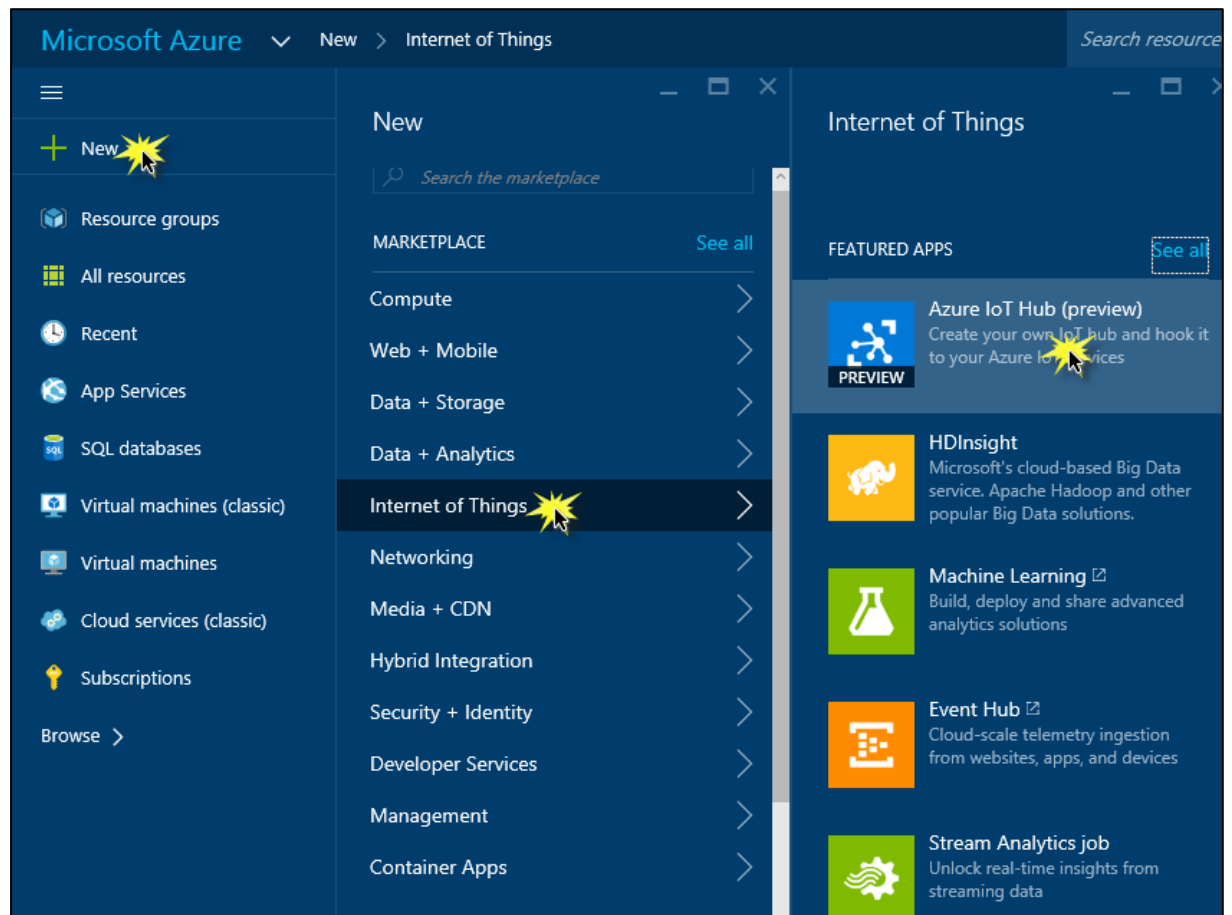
Microsoft Azure New > Internet of Things Search resource

New

Resource groups

All resources

Recent

App Services

SQL databases

Virtual machines (classic)

Virtual machines

Cloud services (classic)

Subscriptions

Browse >

New

Search the marketplace

MARKETPLACE See all

Compute

Web + Mobile

Data + Storage

Data + Analytics

Internet of Things

Networking

Media + CDN

Hybrid Integration

Security + Identity

Developer Services

Management

Container Apps

Internet of Things

FEATURED APPS See all

PREVIEW

Azure IoT Hub (preview)
Create your own IoT hub and hook it to your Azure Io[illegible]vices

HDInsight
Microsoft's cloud-based Big Data service. Apache Hadoop and other popular Big Data solutions.

Machine Learning
Build, deploy and share advanced analytics solutions

Event Hub
Cloud-scale telemetry ingestion from websites, apps, and devices

Stream Analytics job
Unlock real-time insights from streaming data